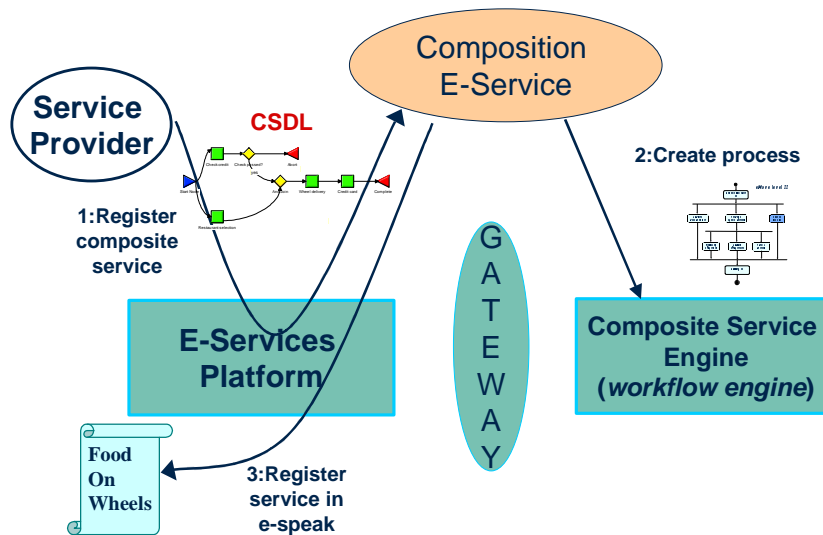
Composition E-Service

Service Provider

CSDL

Start Node

Check credit

Check passed?

Abort

yes

Join item

Wheel delivery

Credit card

Complete

Restaurant selection

1:Register composite service

2:Create process

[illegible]

E-Services Platform

G A T E W A Y

Composite Service Engine (workflow engine)

Food On Wheels

3:Register service in e-speak